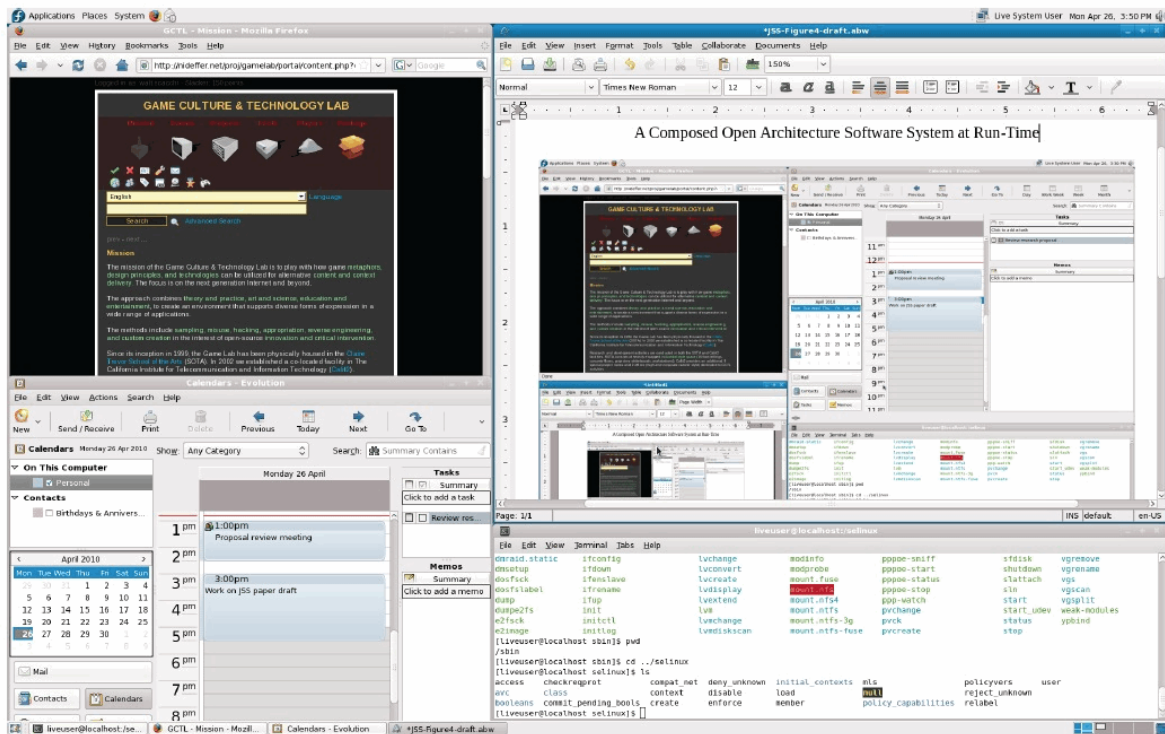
Applications Places System

Live System User Mon Apr 26, 3:50 PM

GCTL - Mission - Mozilla Firefox

File Edit View History Bookmarks Tools Help

http://nideffer.net/proj/gamelab/portal/content.php?

Google

GAME CULTURE & TECHNOLOGY LAB

English

Language

Search

Advanced Search

Mission

The mission of the Game Culture & Technology Lab is to play with how game metaphors, design principles, and technologies can be utilized for alternative content and context delivery. The focus is on the next generation Internet and beyond.

The approach combines theory and practice, art and science, education and entertainment, to create an environment that supports diverse forms of expression in a wide range of applications.

The methods include sampling, reuse, hacking, appropriation, reverse engineering, and custom creation in the interest of open-source innovation and critical intervention.

Since its inception in 1999, the Game Lab has been physically housed in the Claire Trevor School of the Arts (CTSA). In 2002 we established a co-located facility in The California Institute for Telecommunication and Information Technology (Calit2).

Calendars - Evolution

File Edit View Actions Search Help

New Send / Receive Print Delete Previous Today Next Go To

Calendars Monday 26 April 2010 Show: Any Category Search: Summary Contains

On This Computer

Personal

Contacts

Birthdays & Annivers...

Monday 26 April

Tasks

Summary

Click to add a task

Review res...

1 pm 1:00pm Proposal review meeting

2 pm

3 pm 3:00pm Work on JSS paper draft

4 pm

5 pm

6 pm

7 pm

8 pm

Memos

Summary

Click to add a memo

April 2010

| Mon | Tue | Wed | Thu | Fri | Sat | Sun |
|---|---|---|---|---|---|---|
| 29 | 30 | 31 | 1 | 2 | 3 | 4 |
| 5 | 6 | 7 | 8 | 9 | 10 | 11 |
| 12 | 13 | 14 | 15 | 16 | 17 | 18 |
| 19 | 20 | 21 | 22 | 23 | 24 | 25 |
| 26 | 27 | 28 | 29 | 30 | 1 | 2 |
| 3 | 4 | 5 | 6 | 7 | 8 | 9 |

Mail

Contacts

Calendars

*JSS-Figure4-draft.abw

File Edit View Insert Format Tools Table Collaborate Documents Help

150%

Normal Times New Roman 12

A Composed Open Architecture Software System at Run-Time

Page: 1/1

INS default en-US

liveuser@localhost:~/selinux

File Edit View Terminal Tabs Help

dmraid.static ifconfig lvchange modinfo pppoe-sniff sfdisk vgremove
dmsetup ifdown lvconvert modprobe pppoe-start shutdown vgrename
dosfsck ifenslave lvcreate mount.fuse pppoe-status slattach vgs
dosfslabel ifrename lvdisplay mount.nfs pppoe-stop sln vgscan
dump ifup lvextend mount.nfs4 ppp-watch start vgsplit
dumpe2fs init lvm mount.ntfs pvchange start_udev weak-modules
e2fsck initctl lvmchange mount.ntfs-3g pvck status ypbind
e2image initlog lvmdiskscan mount.ntfs-fuse pvcreate stop
[liveuser@localhost sbin]$ pwd
/sbin
[liveuser@localhost sbin]$ cd ../selinux
[liveuser@localhost selinux]$ ls
access checkreqprot compat_net deny_unknown initial_contexts mls policyvers user
avc class context disable load null reject_unknown
booleans commit_pending_bools create enforce member policy_capabilities relabel
[liveuser@localhost selinux]$

liveuser@localhost:/se... GCTL - Mission - Mozill... Calendars - Evolution *JSS-Figure4-draft.abw